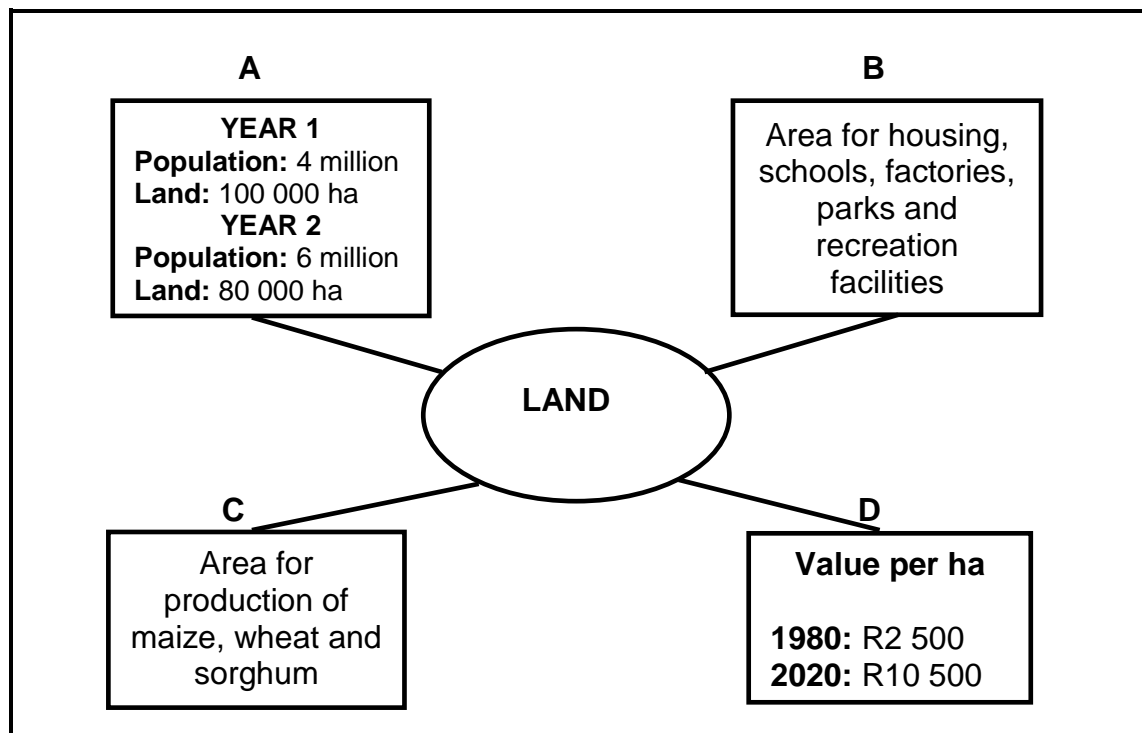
A

YEAR 1
Population: 4 million
Land: 100 000 ha
YEAR 2
Population: 6 million
Land: 80 000 ha

B

Area for housing, schools, factories, parks and recreation facilities

LAND

C

Area for production of maize, wheat and sorghum

D

Value per ha

1980: R2 500
2020: R10 500